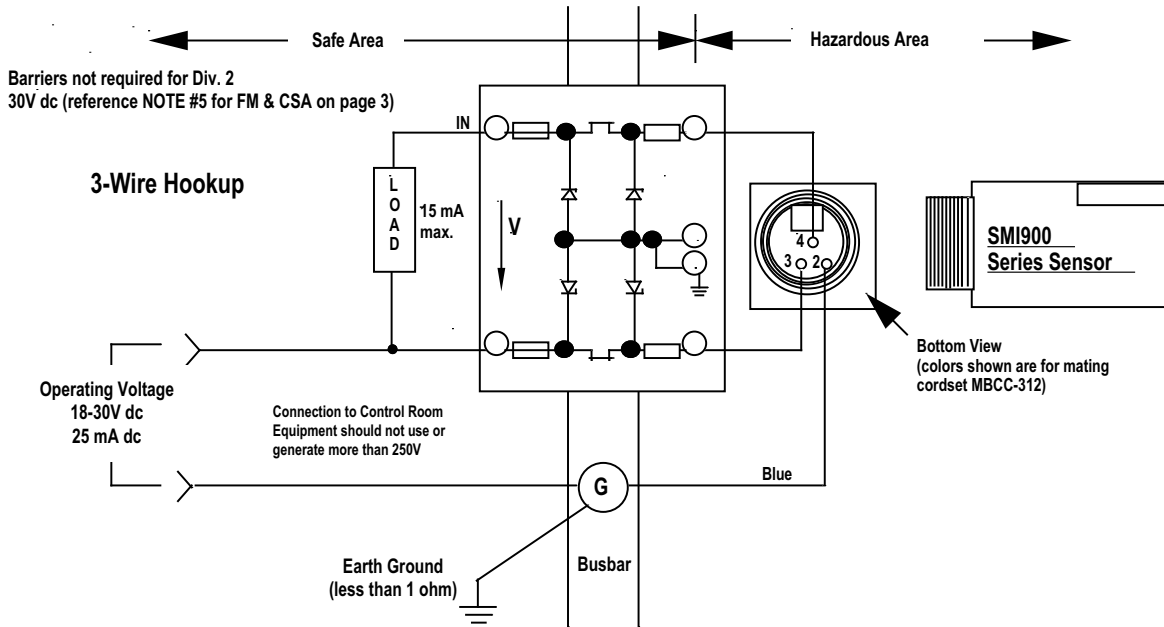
Safe Area

Hazardous Area

Barriers not required for Div. 2
30V dc (reference NOTE #5 for FM & CSA on page 3)

IN

3-Wire Hookup

L
O
A
D

15 mA
max.

V

4
3
2

SMI900
Series Sensor

Bottom View
(colors shown are for mating cordset MBCC-312)

Operating Voltage
18-30V dc
25 mA dc

Connection to Control Room Equipment should not use or generate more than 250V

G

Blue

Earth Ground
(less than 1 ohm)

Busbar